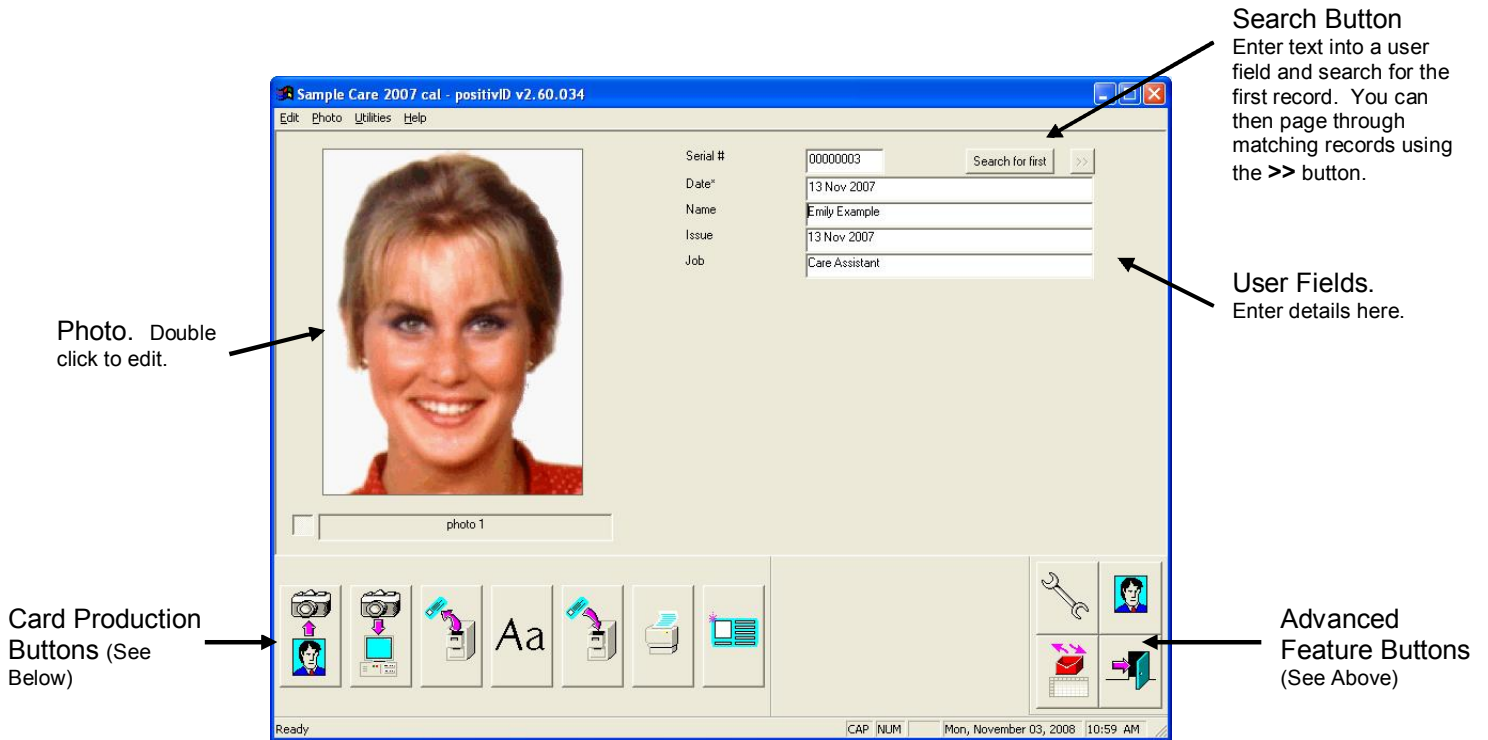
Search Button
Enter text into a user field and search for the first record. You can then page through matching records using the >> button.

Sample Care 2007 cal - positivID v2.60.034

Edit Photo Utilities Help

Serial # 00000003 Search for first >>

Date* 13 Nov 2007

Name Emily Example

Issue 13 Nov 2007

Job Care Assistant

User Fields.
Enter details here.

Photo. Double click to edit.

photo 1

Aa

Card Production Buttons (See Below)

Advanced Feature Buttons (See Above)

Ready CAP NUM Mon, November 03, 2008 10:59 AM